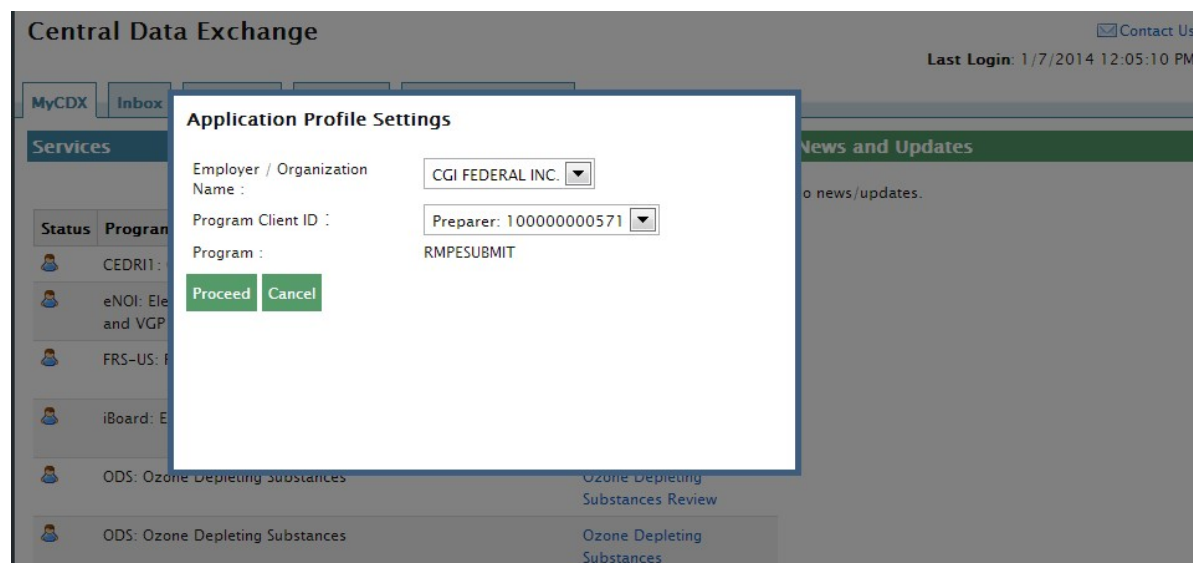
Central Data Exchange

Contact Us

Last Login: 1/7/2014 12:05:10 PM

MyCDX Inbox

Services

Status Program

CEDRI1:

eNOI: Ele and VGP

FRS-US:

iBoard: E

ODS: Ozone Depleting Substances

Ozone Depleting Substances Review

ODS: Ozone Depleting Substances

Ozone Depleting Substances

News and Updates

o news/updates.

Application Profile Settings

Employer / Organization Name :

CGI FEDERAL INC.

Program Client ID :

Preparer: 100000000571

Program :

RMPESUBMIT

Proceed Cancel